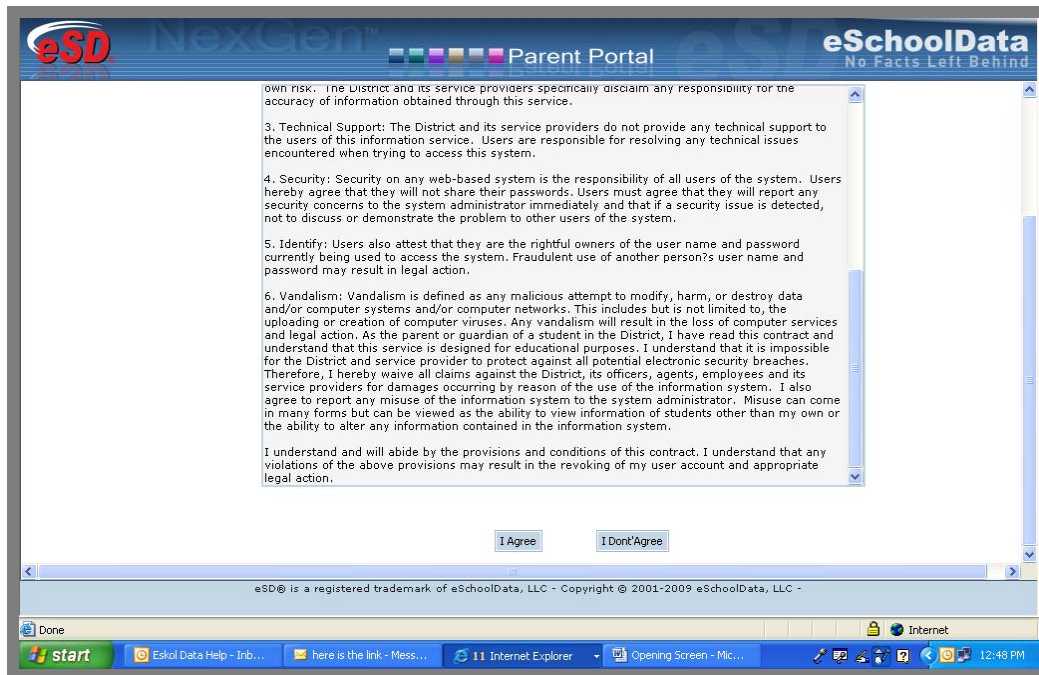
eSD NexGen Parent Portal eSchoolData No Facts Left Behind

own risk. The District and its service providers specifically disclaim any responsibility for the accuracy of information obtained through this service.

3. Technical Support: The District and its service providers do not provide any technical support to the users of this information service. Users are responsible for resolving any technical issues encountered when trying to access this system.

4. Security: Security on any web-based system is the responsibility of all users of the system. Users hereby agree that they will not share their passwords. Users must agree that they will report any security concerns to the system administrator immediately and that if a security issue is detected, not to discuss or demonstrate the problem to other users of the system.

5. Identify: Users also attest that they are the rightful owners of the user name and password currently being used to access the system. Fraudulent use of another person?s user name and password may result in legal action.

6. Vandalism: Vandalism is defined as any malicious attempt to modify, harm, or destroy data and/or computer systems and/or computer networks. This includes but is not limited to, the uploading or creation of computer viruses. Any vandalism will result in the loss of computer services and legal action. As the parent or guardian of a student in the District, I have read this contract and understand that this service is designed for educational purposes. I understand that it is impossible for the District and service provider to protect against all potential electronic security breaches. Therefore, I hereby waive all claims against the District, its officers, agents, employees and its service providers for damages occurring by reason of the use of the information system. I also agree to report any misuse of the information system to the system administrator. Misuse can come in many forms but can be viewed as the ability to view information of students other than my own or the ability to alter any information contained in the information system.

I understand and will abide by the provisions and conditions of this contract. I understand that any violations of the above provisions may result in the revoking of my user account and appropriate legal action.

I Agree I Dont'Agree

eSD® is a registered trademark of eSchoolData, LLC - Copyright © 2001-2009 eSchoolData, LLC -

Done Internet

start Eskol Data Help - Inb... here is the link - Mess... 11 Internet Explorer Opening Screen - Mic... 12:48 PM